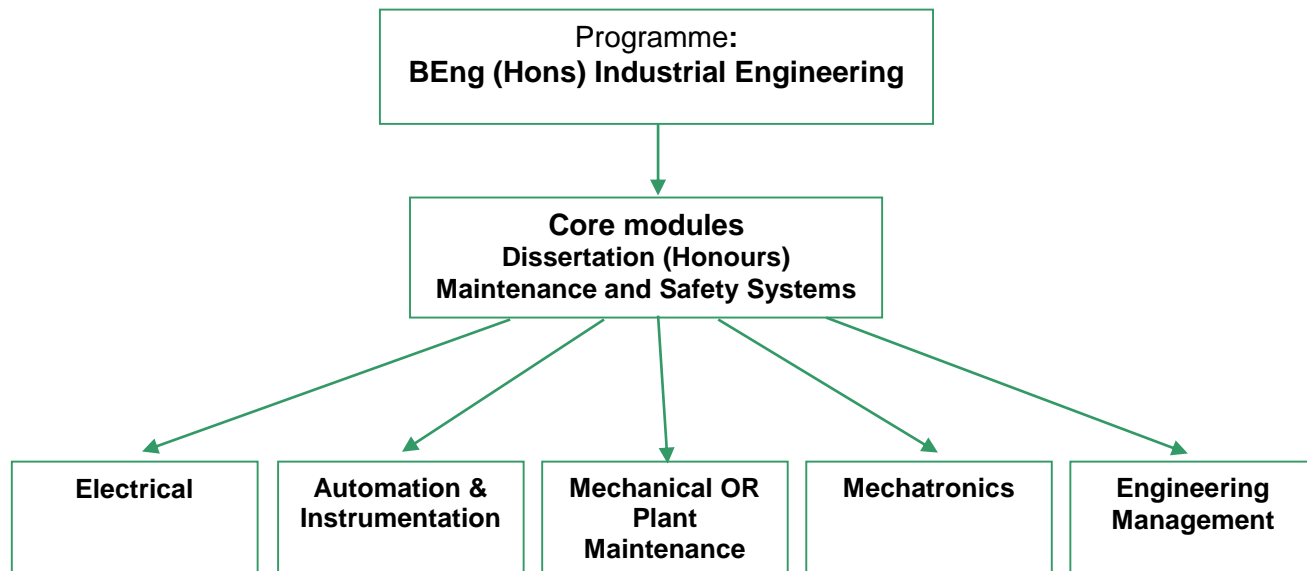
Programme:
BEng (Hons) Industrial Engineering

Core modules
Dissertation (Honours)
Maintenance and Safety Systems

Electrical

Automation & Instrumentation

Mechanical OR Plant Maintenance

Mechatronics

Engineering Management